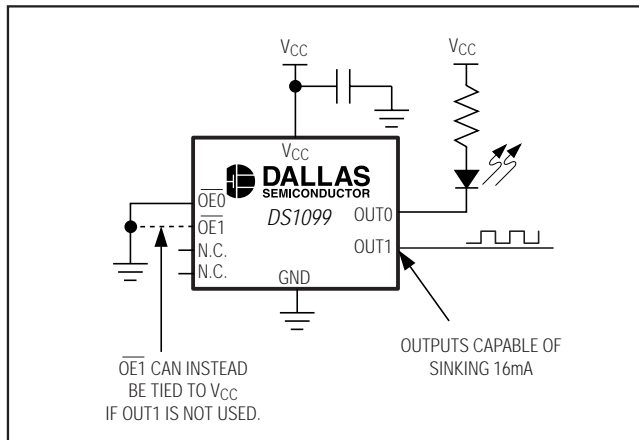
$V_{CC}$

$V_{CC}$

$V_{CC}$

DALLAS SEMICONDUCTOR

DS1099

$\overline{OE0}$

$\overline{OE1}$

N.C.

N.C.

OUT0

OUT1

GND

$\overline{OE1}$ CAN INSTEAD BE TIED TO $V_{CC}$ IF OUT1 IS NOT USED.

OUTPUTS CAPABLE OF SINKING 16mA